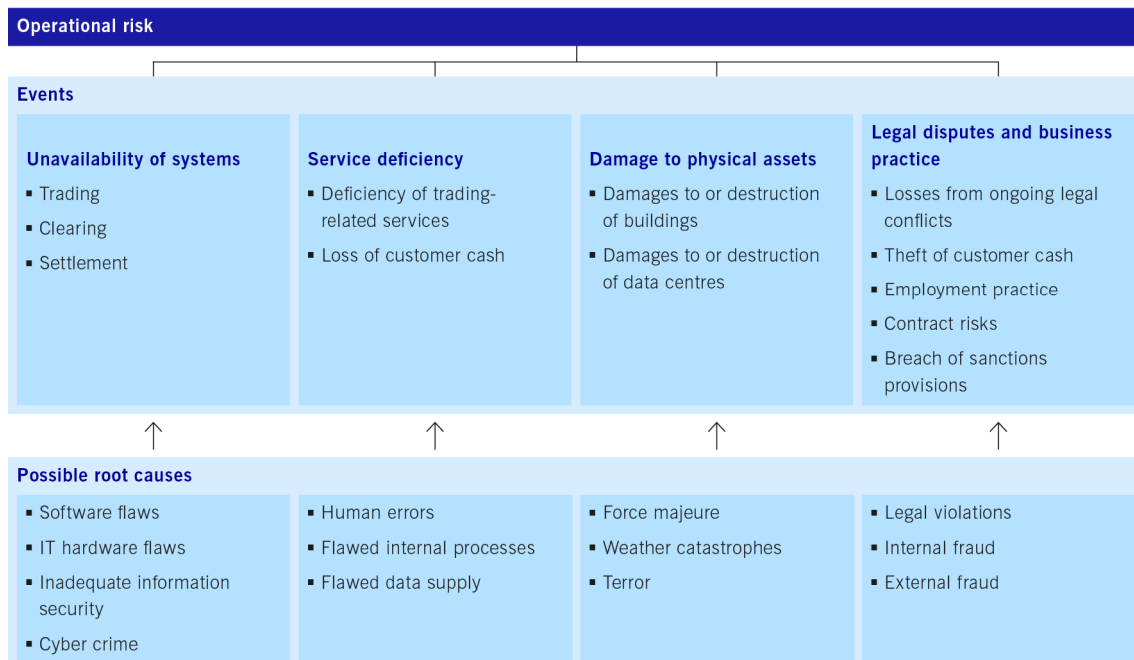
Operational risk

Events

Unavailability of systems
▪ Trading
▪ Clearing
▪ Settlement

Service deficiency
▪ Deficiency of trading-related services
▪ Loss of customer cash

Damage to physical assets
▪ Damages to or destruction of buildings
▪ Damages to or destruction of data centres

Legal disputes and business practice
▪ Losses from ongoing legal conflicts
▪ Theft of customer cash
▪ Employment practice
▪ Contract risks
▪ Breach of sanctions provisions

Possible root causes

▪ Software flaws
▪ IT hardware flaws
▪ Inadequate information security
▪ Cyber crime

▪ Human errors
▪ Flawed internal processes
▪ Flawed data supply

▪ Force majeure
▪ Weather catastrophes
▪ Terror

▪ Legal violations
▪ Internal fraud
▪ External fraud